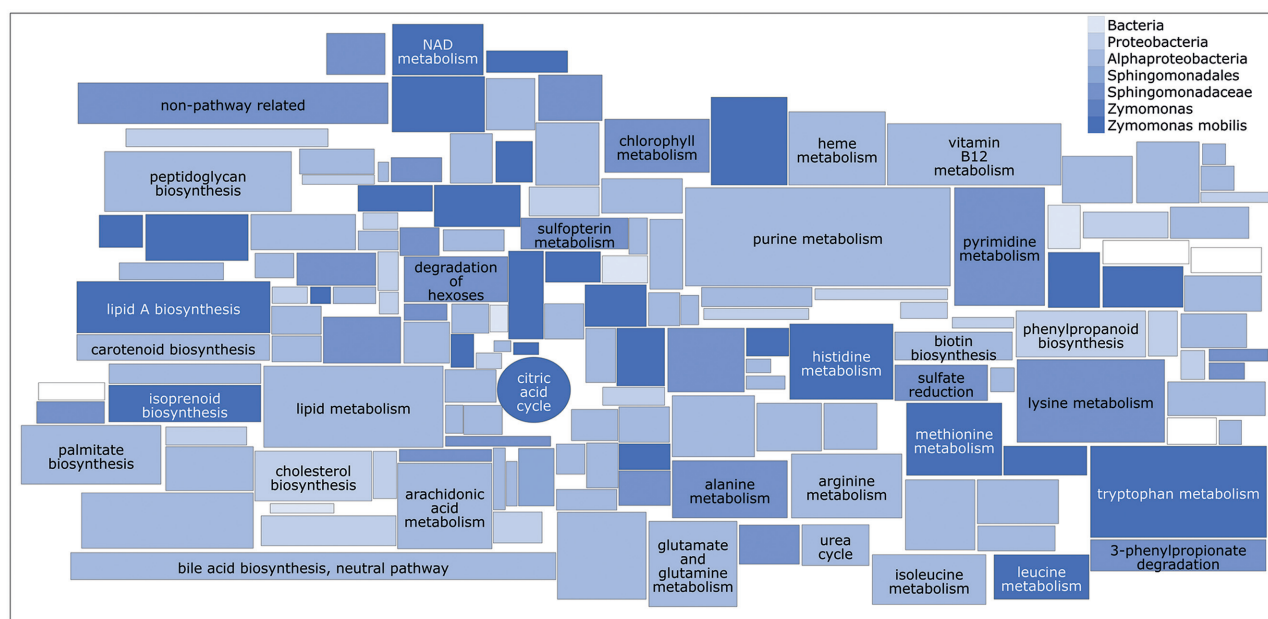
Bacteria
Proteobacteria
Alphaproteobacteria
Sphingomonadales
Sphingomonadaceae
Zymomonas
Zymomonas mobilis

NAD metabolism
non-pathway related
peptidoglycan biosynthesis
chlorophyll metabolism
heme metabolism
vitamin B12 metabolism
sulfopterin metabolism
purine metabolism
pyrimidine metabolism
degradation of hexoses
lipid A biosynthesis
carotenoid biosynthesis
phenylpropanoid biosynthesis
biotin biosynthesis
histidine metabolism
citric acid cycle
isoprenoid biosynthesis
lipid metabolism
sulfate reduction
lysine metabolism
palmitate biosynthesis
methionine metabolism
cholesterol biosynthesis
arachidonic acid metabolism
alanine metabolism
arginine metabolism
tryptophan metabolism
glutamate and glutamine metabolism
urea cycle
3-phenylpropionate degradation
bile acid biosynthesis, neutral pathway
isoleucine metabolism
leucine metabolism